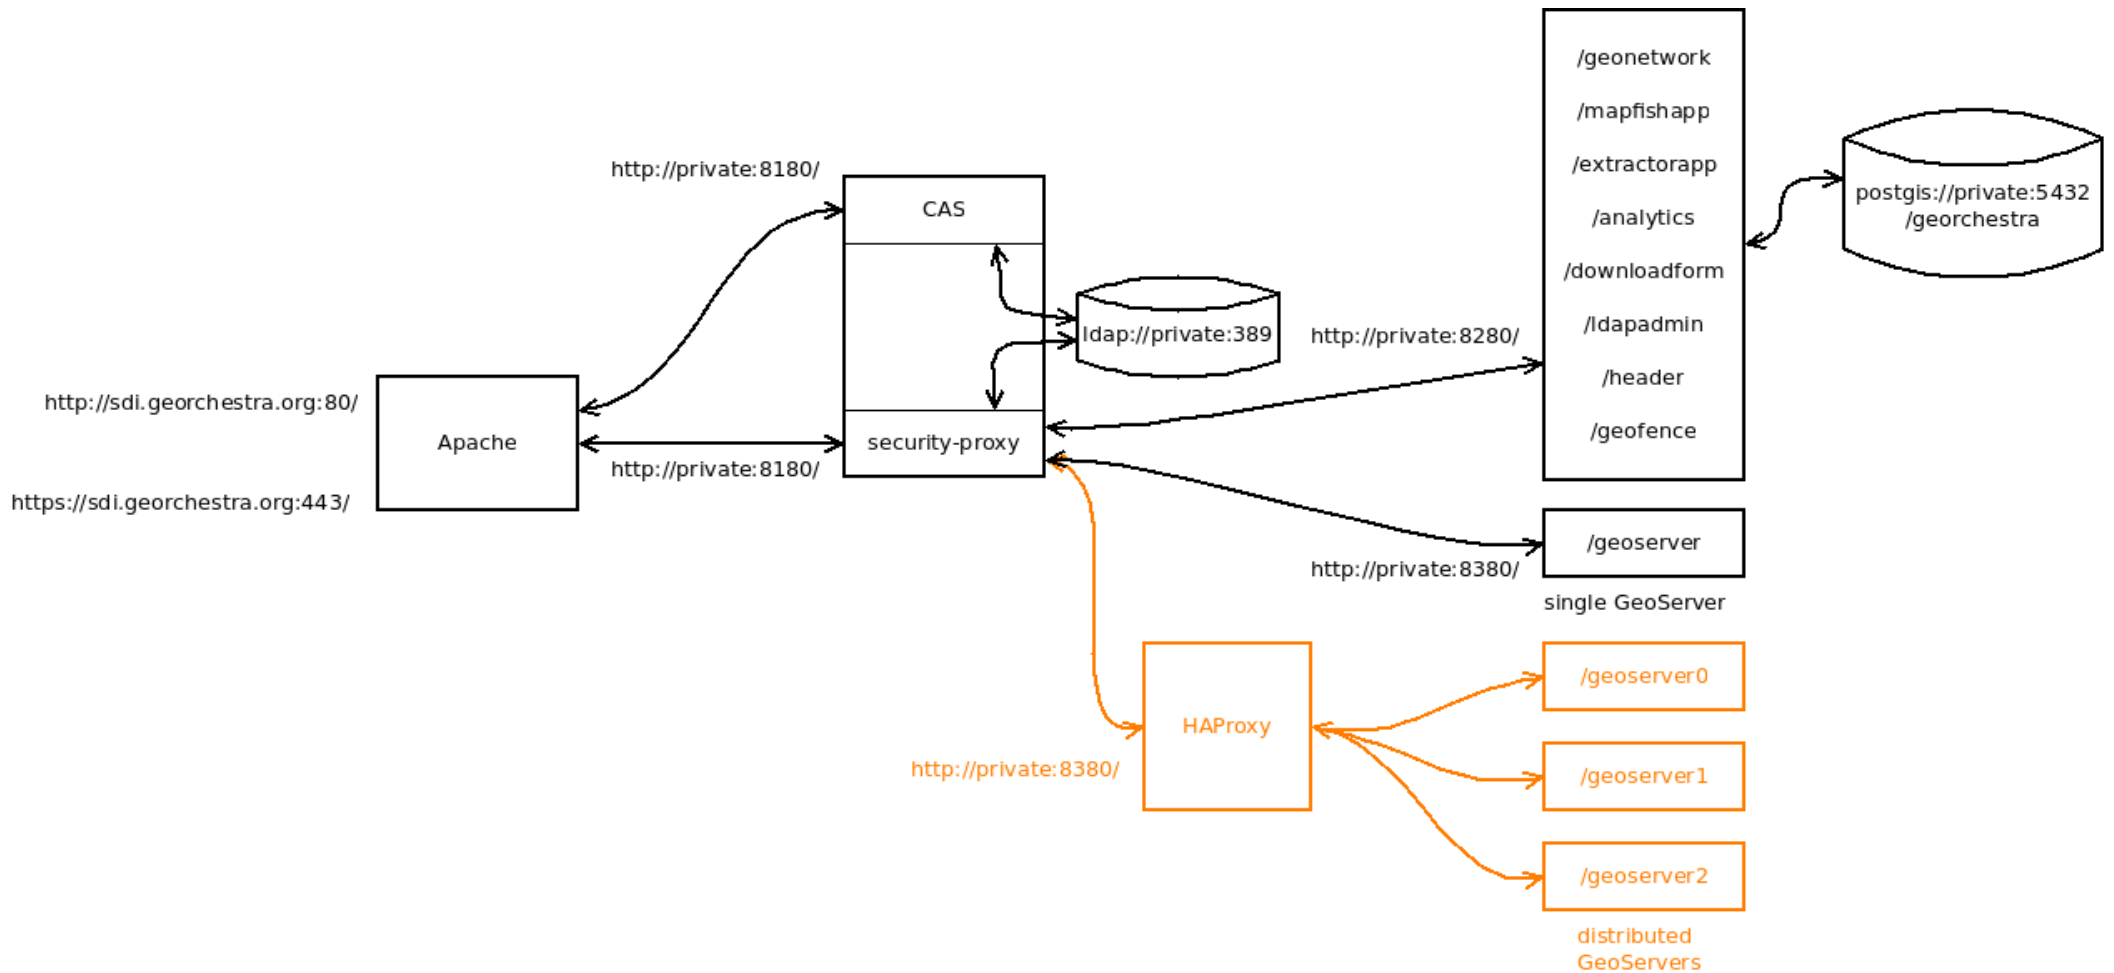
/geonetwork
/mapfishapp
/extractorapp
/analytics
/downloadform
/ldapadmin
/header
/geofence

postgis://private:5432
/georchestra

http://private:8180/

CAS

ldap://private:389

http://private:8280/

http://sdi.georchestra.org:80/

Apache

security-proxy

http://private:8180/

https://sdi.georchestra.org:443/

/geoserver

http://private:8380/

single GeoServer

/geoserver0

HAProxy

/geoserver1

http://private:8380/

/geoserver2

distributed
GeoServers